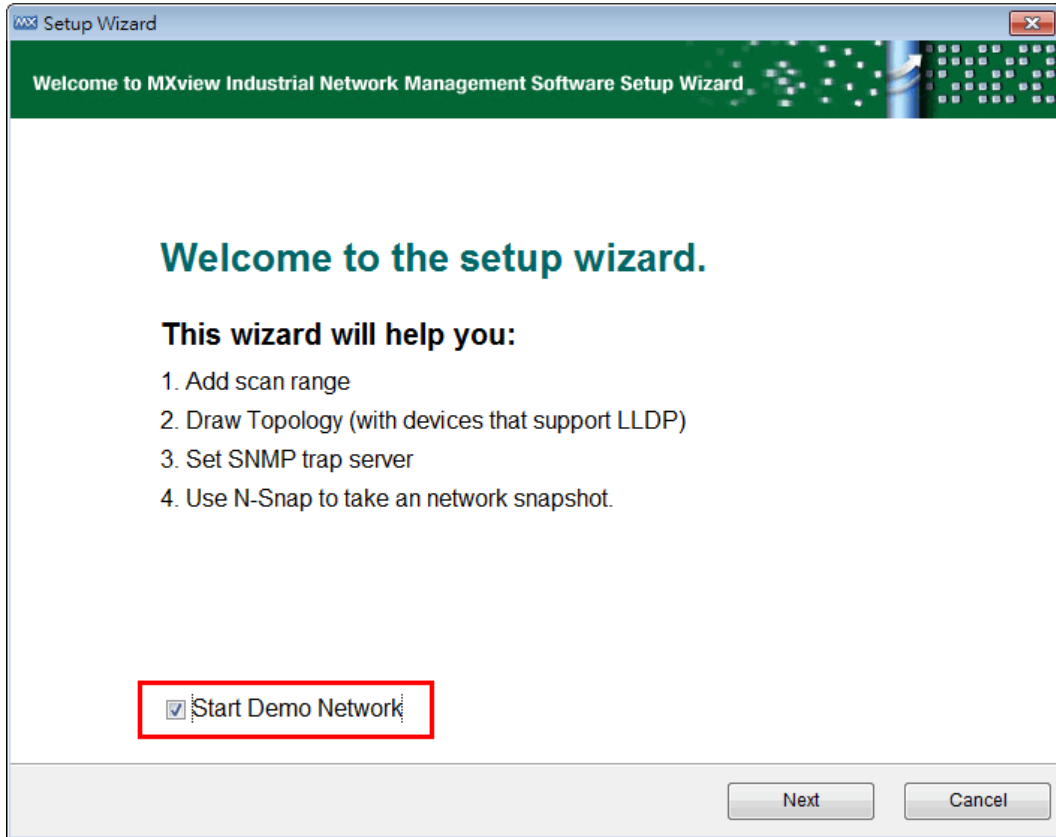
MX Setup Wizard

Welcome to MXview Industrial Network Management Software Setup Wizard

Welcome to the setup wizard.

This wizard will help you:

1. Add scan range
2. Draw Topology (with devices that support LLDP)
3. Set SNMP trap server
4. Use N-Snap to take an network snapshot.

Start Demo Network

Next Cancel